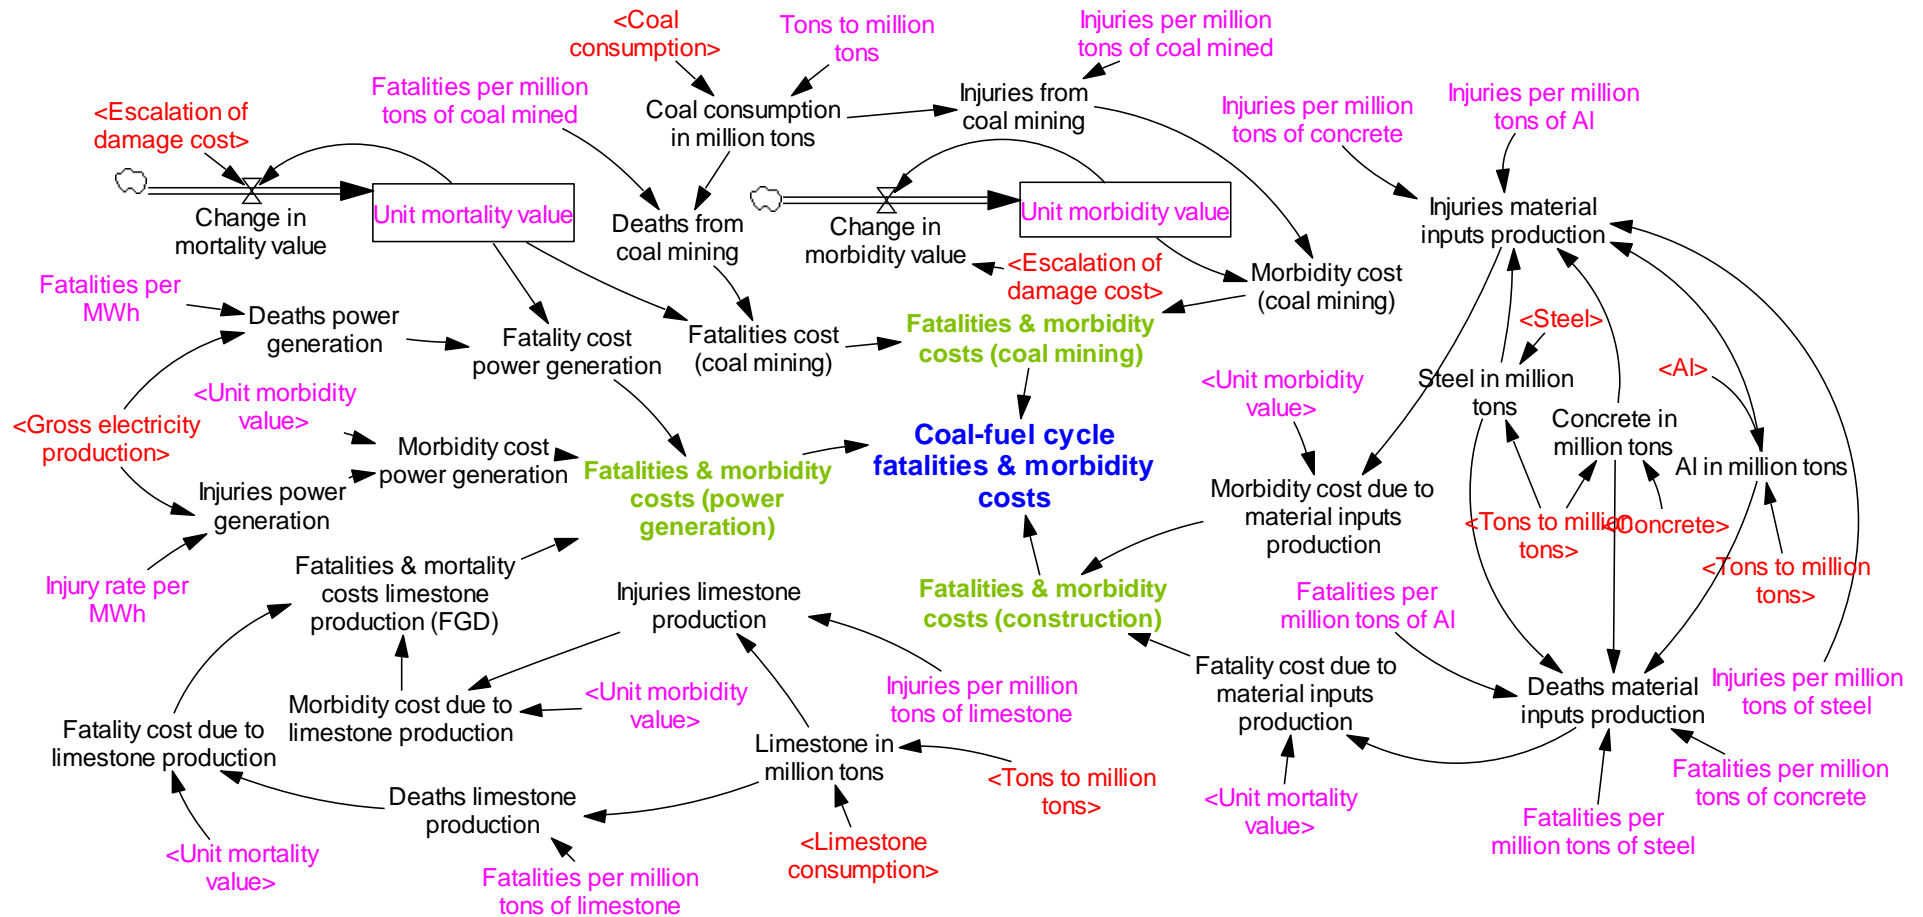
<Coal consumption>

Tons to million tons

Injuries per million tons of coal mined

Fatalities per million tons of coal mined

<Escalation of damage cost>

Coal consumption in million tons

Injuries from coal mining

Injuries per million tons of concrete

Injuries per million tons of Al

Change in mortality value

Unit mortality value

Deaths from coal mining

Change in morbidity value

Unit morbidity value

Injuries material inputs production

<Escalation of damage cost>

Morbidity cost (coal mining)

Fatalities per MWh

Deaths power generation

Fatality cost power generation

Fatalities cost (coal mining)

Fatalities & morbidity costs (coal mining)

<Steel>

<Unit morbidity value>

<Unit morbidity value>

Steel in million tons

<Al>

Concrete in million tons

<Gross electricity production>

Morbidity cost power generation

Fatalities & morbidity costs (power generation)

Coal-fuel cycle fatalities & morbidity costs

Al in million tons

Injuries power generation

Morbidity cost due to material inputs production

<Tons to million tons>

<Concrete>

Injury rate per MWh

Fatalities & mortality costs limestone production (FGD)

Injuries limestone production

Fatalities & morbidity costs (construction)

<Tons to million tons>

Fatalities per million tons of Al

Fatality cost due to material inputs production

Morbidity cost due to limestone production

<Unit morbidity value>

Injuries per million tons of limestone

Deaths material inputs production

Injuries per million tons of steel

Fatality cost due to limestone production

Limestone in million tons

<Tons to million tons>

<Unit mortality value>

Fatalities per million tons of concrete

Deaths limestone production

<Limestone consumption>

Fatalities per million tons of steel

<Unit mortality value>

Fatalities per million tons of limestone